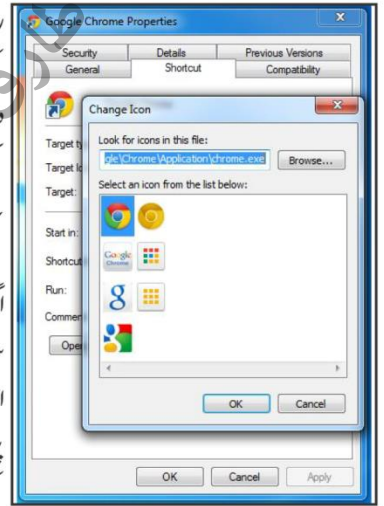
Google Chrome Properties

Security | Details | Previous Versions
General | Shortcut | Compatibility

Target ty
Target lo
Target:

Start in:

Shortcut

Run:

Comme

Ope

Change Icon

Look for icons in this file:

gle\Chrome\Application\chrome.exe

Browse...

Select an icon from the list below:

Google Chrome

g

OK

Cancel

OK

Cancel

Apply